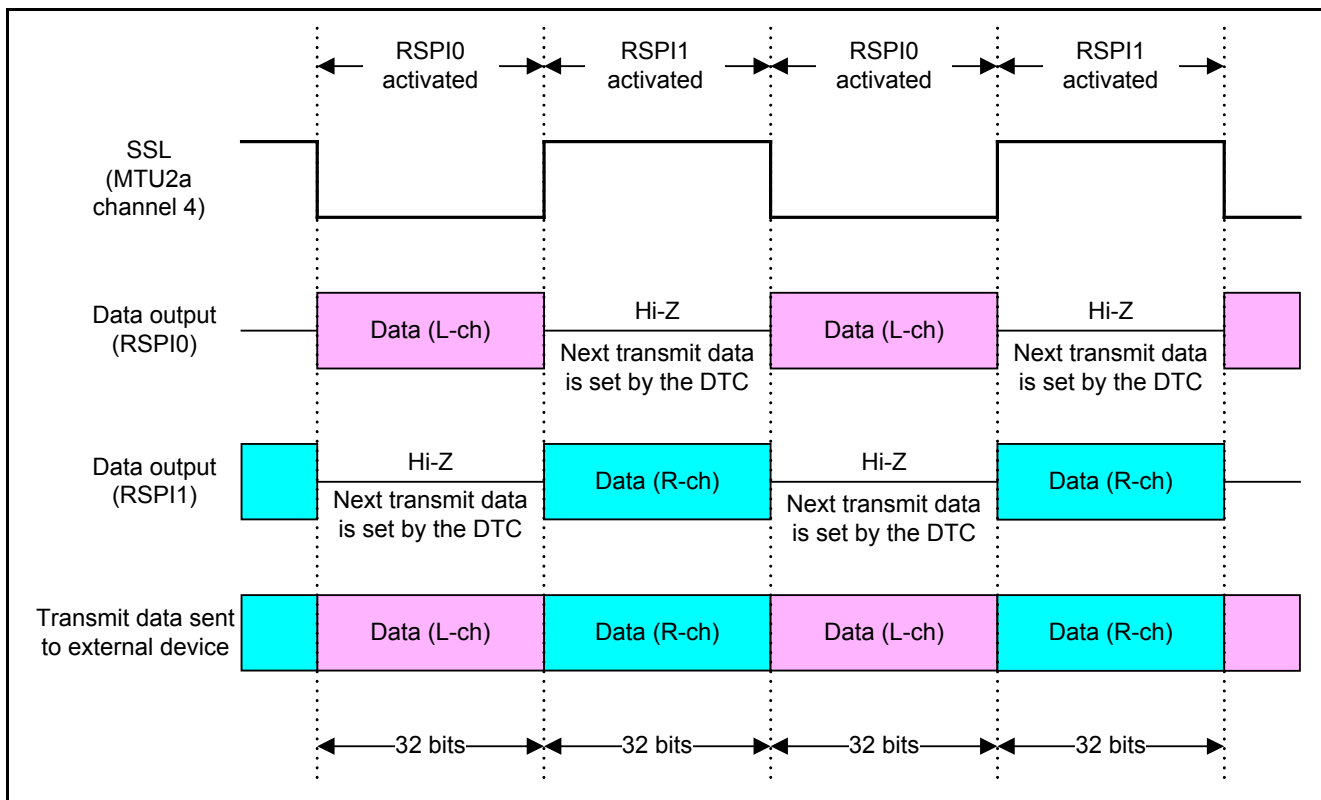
RSPI0 activated
RSPI1 activated
RSPI0 activated
RSPI1 activated

SSL (MTU2a channel 4)

Data output (RSPI0)
Data (L-ch)
Hi-Z
Next transmit data is set by the DTC
Data (L-ch)
Hi-Z
Next transmit data is set by the DTC

Data output (RSPI1)
Hi-Z
Next transmit data is set by the DTC
Data (R-ch)
Hi-Z
Next transmit data is set by the DTC
Data (R-ch)

Transmit data sent to external device
Data (L-ch)
Data (R-ch)
Data (L-ch)
Data (R-ch)

32 bits
32 bits
32 bits
32 bits